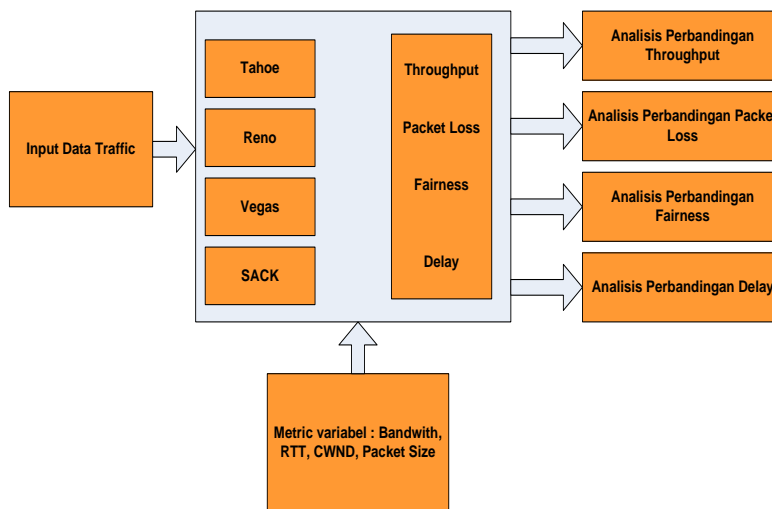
Input Data Traffic

Tahoe

Reno

Vegas

SACK

Throughput

Packet Loss

Fairness

Delay

Analisis Perbandingan Throughput

Analisis Perbandingan Packe Loss

Analisis Perbandingan Fairness

Analisis Perbandingan Delay

Metric variabel : Bandwith, RTT, CWND, Packet Size